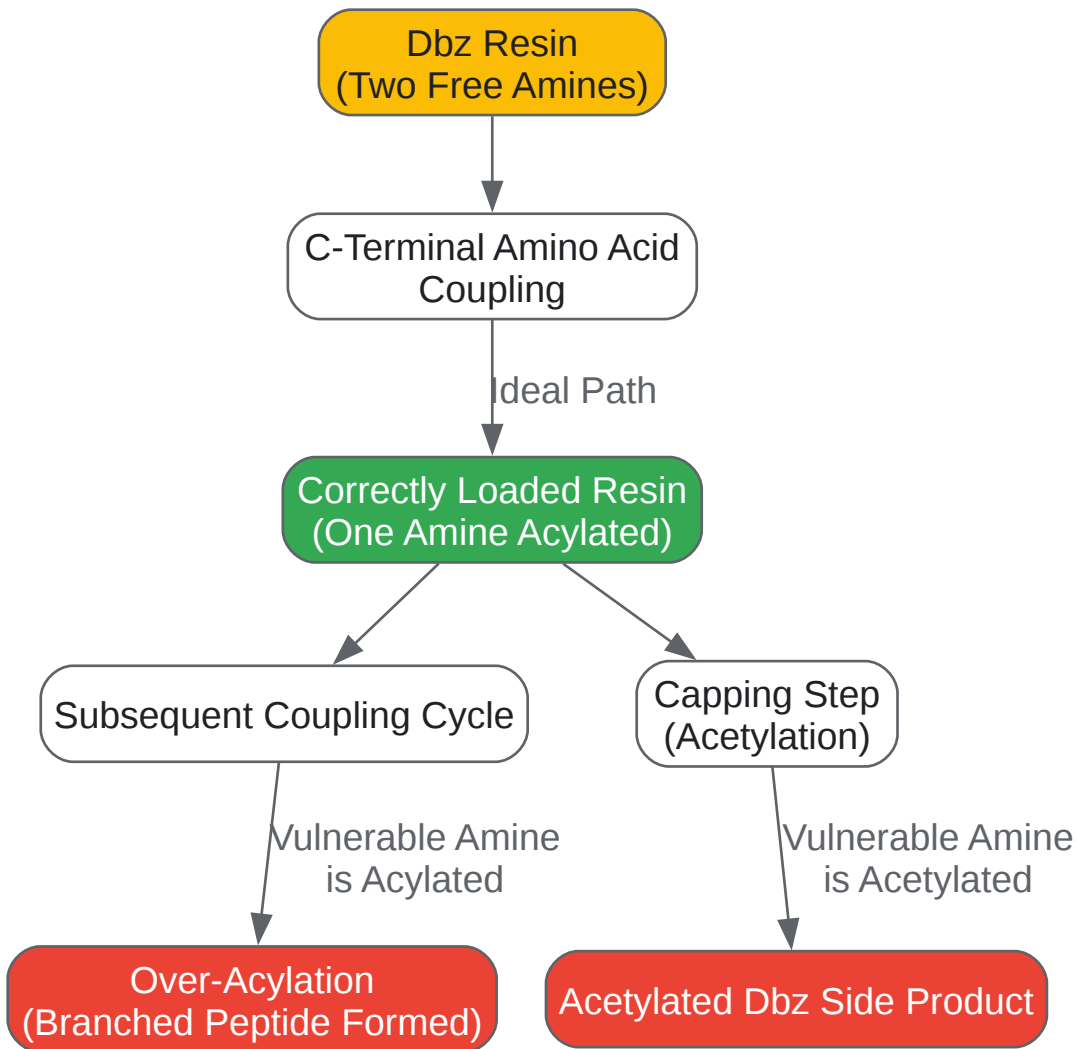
Dbz Resin
(Two Free Amines)

C-Terminal Amino Acid Coupling

Ideal Path

Correctly Loaded Resin
(One Amine Acylated)

Subsequent Coupling Cycle

Capping Step
(Acetylation)

Vulnerable Amine is Acylated

Vulnerable Amine is Acetylated

Over-Acylation
(Branched Peptide Formed)

Acetylated Dbz Side Product